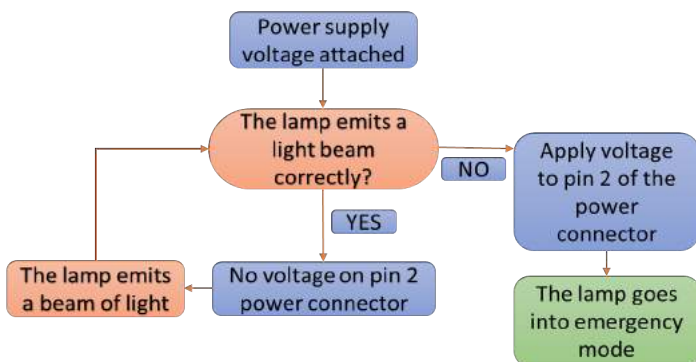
Power supply voltage attached

The lamp emits a light beam correctly?

NO

Apply voltage to pin 2 of the power connector

YES

The lamp emits a beam of light

No voltage on pin 2 power connector

The lamp goes into emergency mode